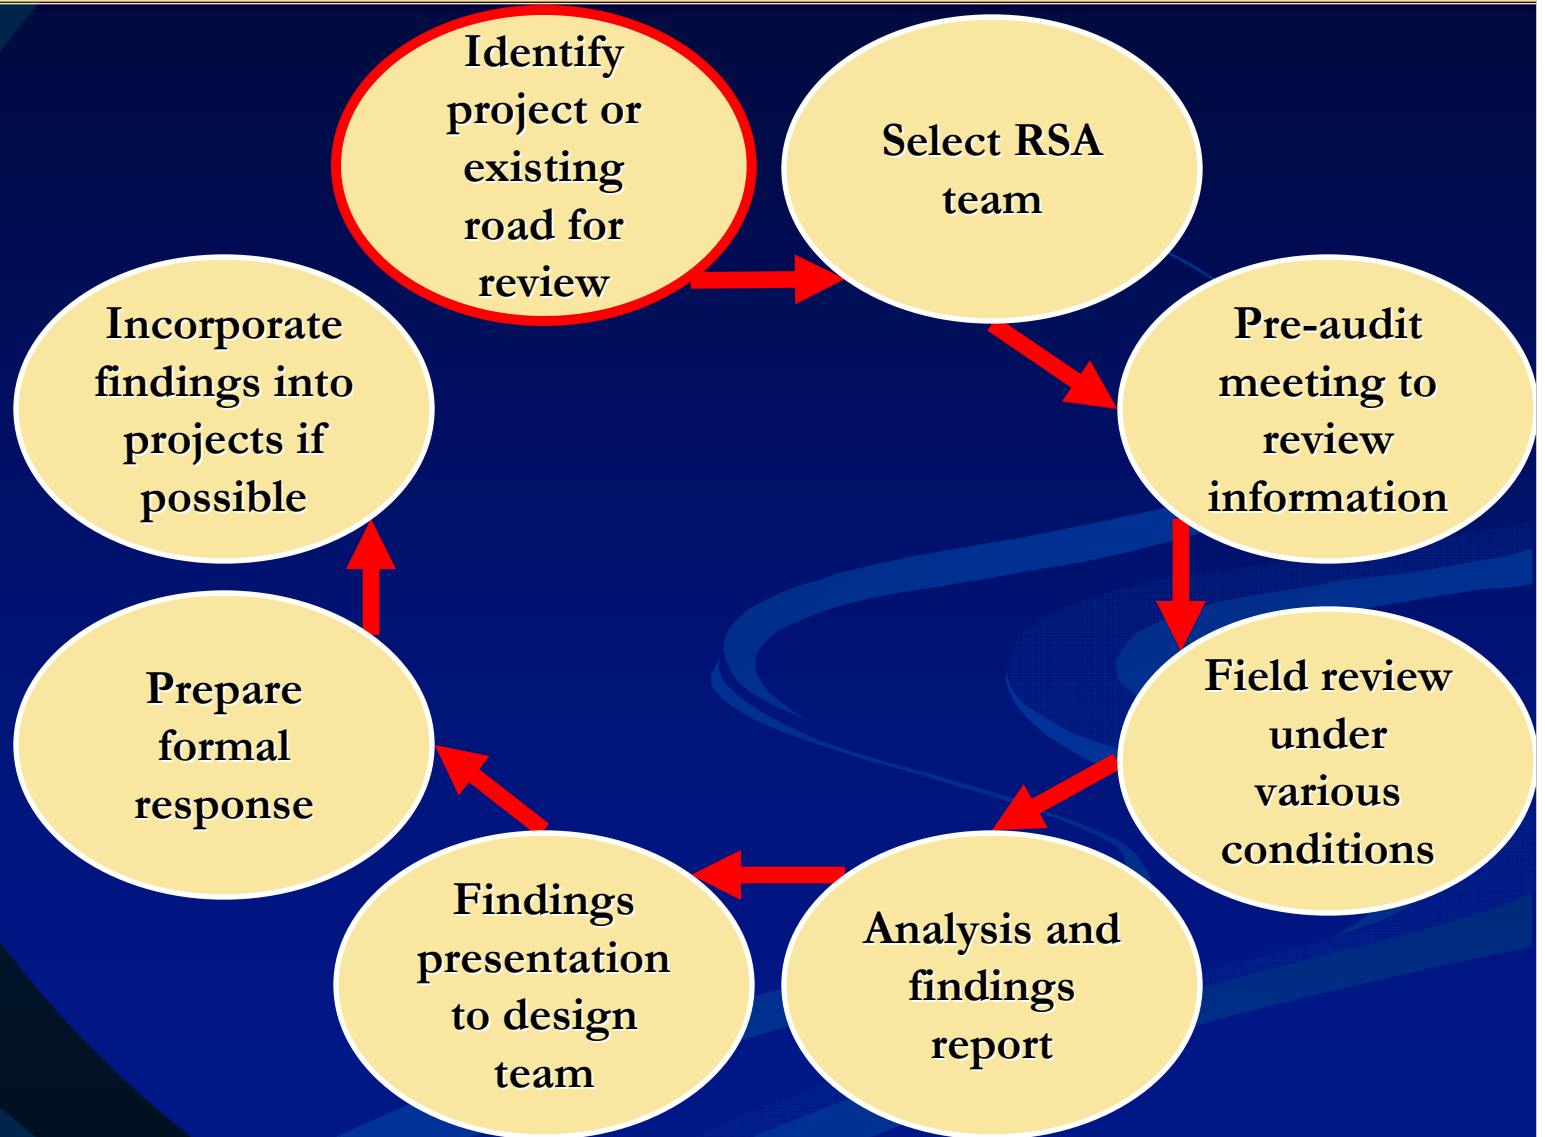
Identify project or existing road for review

Select RSA team

Pre-audit meeting to review information

Field review under various conditions

Analysis and findings report

Findings presentation to design team

Prepare formal response

Incorporate findings into projects if possible